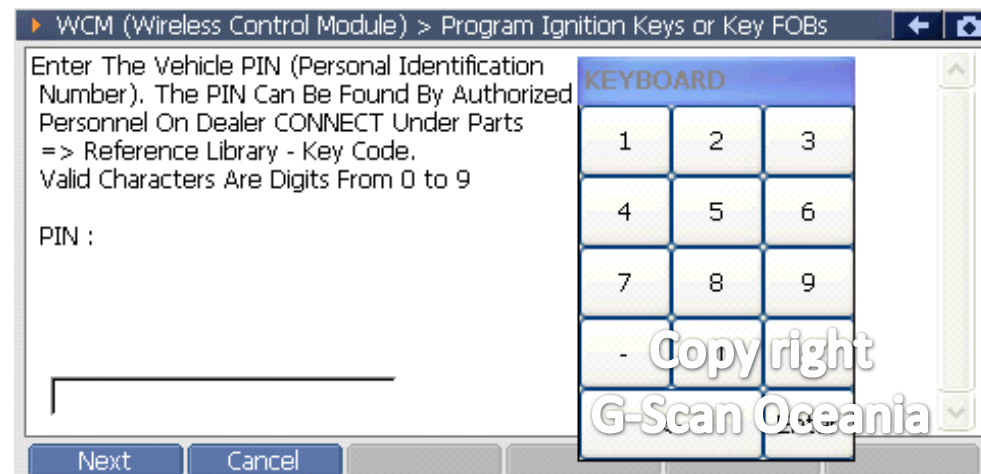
WCM (Wireless Control Module) > Program Ignition Keys or Key FOBs

Enter The Vehicle PIN (Personal Identification Number). The PIN Can Be Found By Authorized Personnel On Dealer CONNECT Under Parts => Reference Library - Key Code. Valid Characters Are Digits From 0 to 9

PIN :

KEYBOARD

| 1 | 2 | 3 |
|---|---|---|
| 4 | 5 | 6 |
| 7 | 8 | 9 |
| - | 0 | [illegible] |
| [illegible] | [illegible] | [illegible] |

Copy right
G-Scan Oceania

Next
Cancel